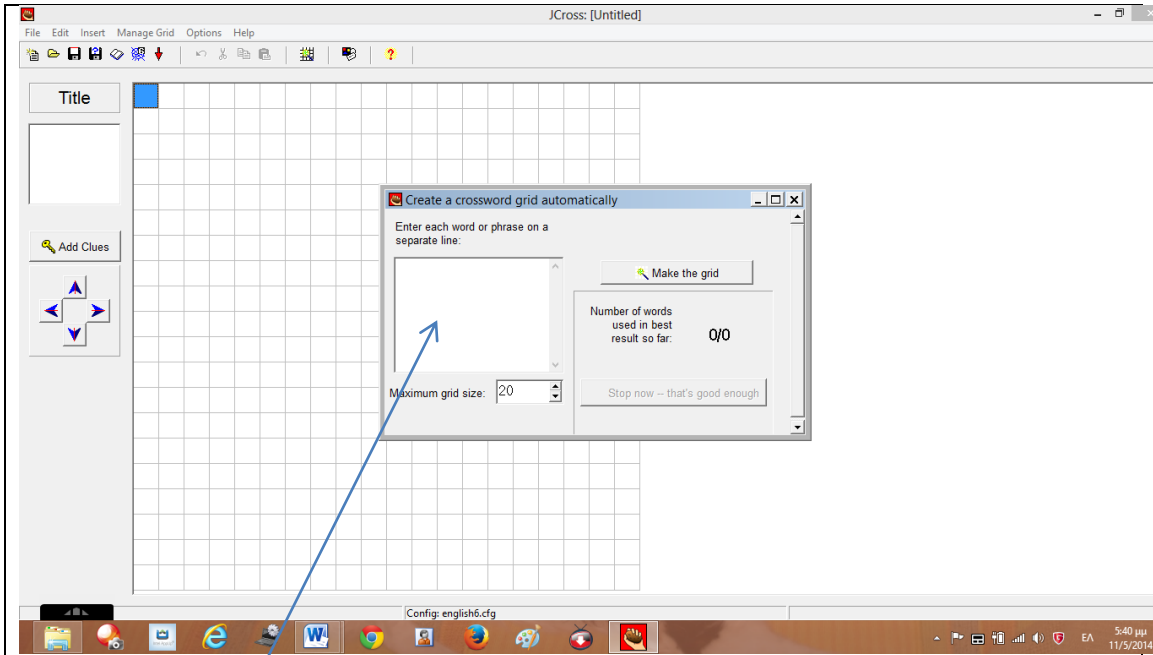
JCross: [Untitled]

File Edit Insert Manage Grid Options Help

Title

Add Clues

Create a crossword grid automatically

Enter each word or phrase on a separate line:

Make the grid

Number of words used in best result so far:

0/0

Maximum grid size: 20

Stop now -- that's good enough

Config: english6.cfg

EΛ

5:40 μμ
11/5/2014